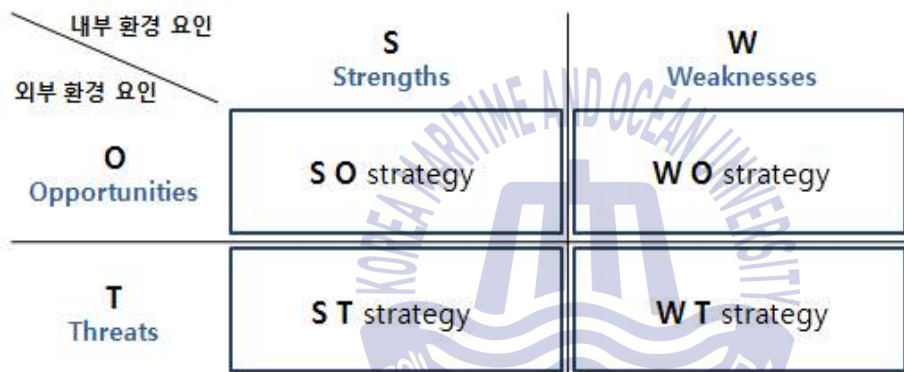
| 내부 환경 요인 / 외부 환경 요인 | S Strengths | W Weaknesses |
|---|---|---|
| O Opportunities | S O strategy | W O strategy |
| T Threats | S T strategy | W T strategy |

KOREA MARITIME AND OCEAN UNIVERSITY